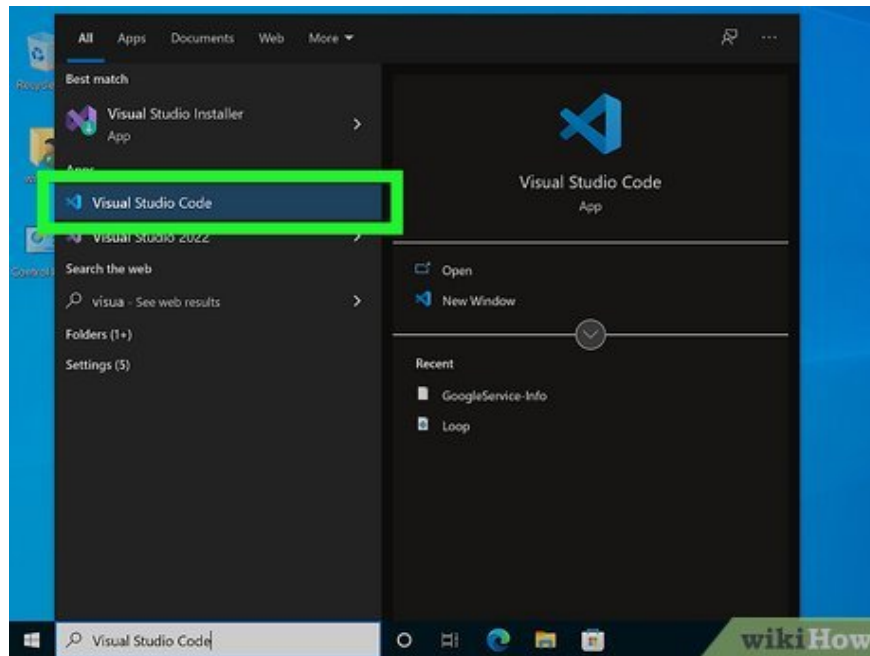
All Apps Documents Web More

Best match

Visual Studio Installer
App

Apps

Visual Studio Code

Visual Studio 2022

Search the web

visua - See web results

Folders (1+)

Settings (5)

Visual Studio Code
App

Open

New Window

Recent

GoogleService-Info

Loop

Recycle

Control

Visual Studio Code

wikiHow